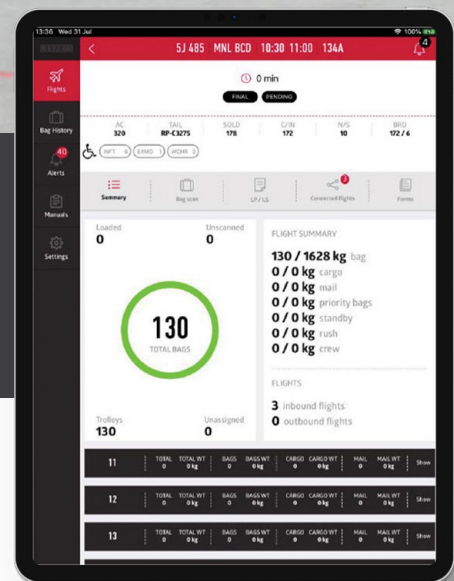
13:36 Wed 31 Jul

100%

5J 485 MNL BCD 10:30 11:00 134A

4

0 min

FINAL PENDING

Flights

Bag History

40 Alerts

Manuals

Settings

| AC | TAIL | SOLD | C/IN | N/S | BRD |
|---|---|---|---|---|---|
| 320 | RP-C3275 | 178 | 172 | 10 | 172 / 6 |

INFT 6 EXMD 1 WCHR 2

Summary

Bag scan

LP / LS

3 Connected flights

Forms

Loaded
0

Unscanned
0

130
TOTAL BAGS

Trolleys
130

Unassigned
0

FLIGHT SUMMARY

130 / 1628 kg bag
0 / 0 kg cargo
0 / 0 kg mail
0 / 0 kg priority bags
0 / 0 kg standby
0 / 0 kg rush
0 / 0 kg crew

FLIGHTS

3 inbound flights
0 outbound flights

| | TOTAL | TOTAL WT | BAGS | BAGS WT | CARGO | CARGO WT | MAIL | MAIL WT | |
|---|---|---|---|---|---|---|---|---|---|
| 11 | 0 | 0 kg | 0 | 0 kg | 0 | 0 kg | 0 | 0 kg | Show |
| 12 | 0 | 0 kg | 0 | 0 kg | 0 | 0 kg | 0 | 0 kg | Show |
| 13 | 0 | 0 kg | 0 | 0 kg | 0 | 0 kg | 0 | 0 kg | Show |